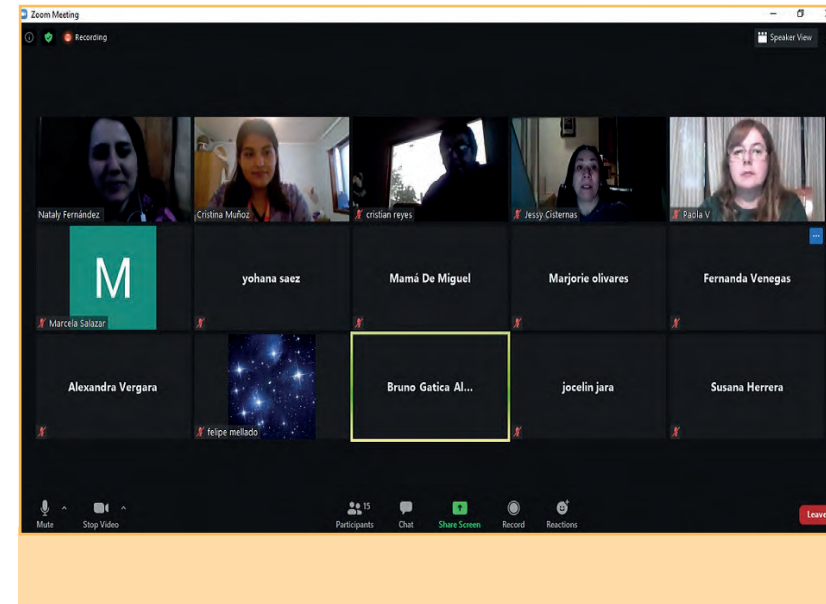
Zoom Meeting

Recording

Speaker View

Nataly Fernández

Cristina Muñoz

cristian reyes

Jessy Cisternas

Paola V

M

Marcela Salazar

yohana saez

Mamá De Miguel

Marjorie olivares

Fernanda Venegas

Alexandra Vergara

felipe mellado

Bruno Gatica Al...

jocelin jara

Susana Herrera

Mute

Stop Video

15

Participants

Chat

Share Screen

Record

Reactions

Leave